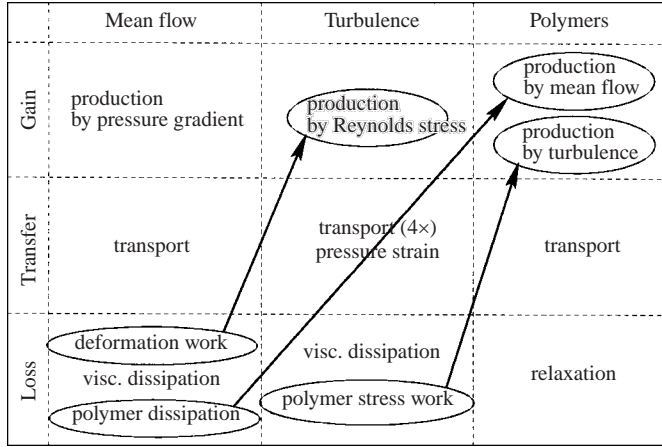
|  | Mean flow | Turbulence | Polymers |
|---|---|---|---|
| Gain | production by pressure gradient | production by Reynolds stress | production by mean flow<br>production by turbulence |
| Transfer | transport | transport (4×) pressure strain | transport |
| Loss | deformation work<br>visc. dissipation<br>polymer dissipation | visc. dissipation<br>polymer stress work | relaxation |